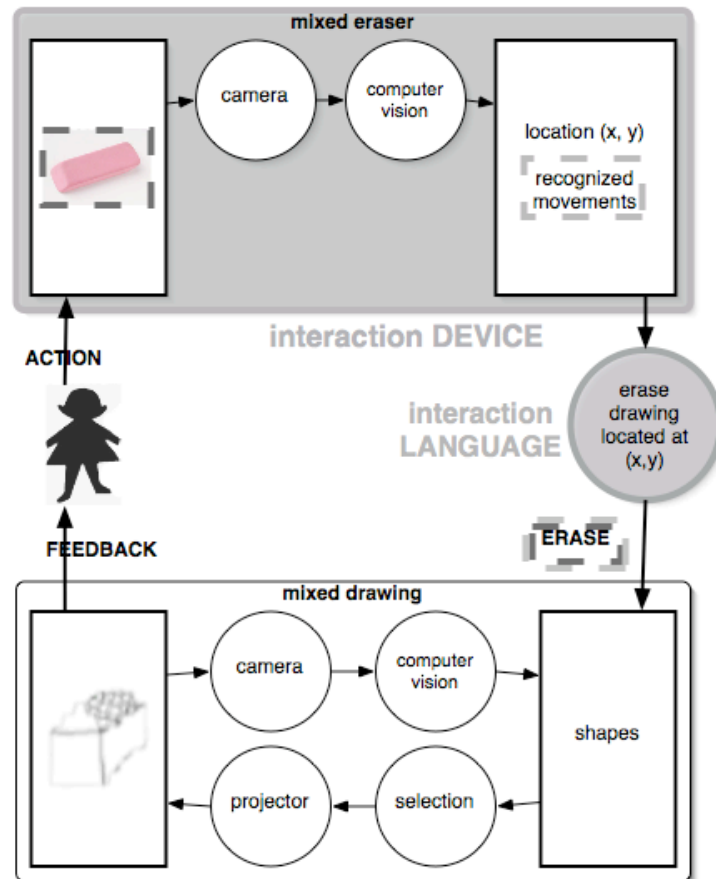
mixed eraser

camera

computer vision

location (x, y)

recognized movements

interaction DEVICE

ACTION

interaction LANGUAGE

erase drawing located at (x,y)

ERASE

FEEDBACK

mixed drawing

camera

computer vision

shapes

projector

selection